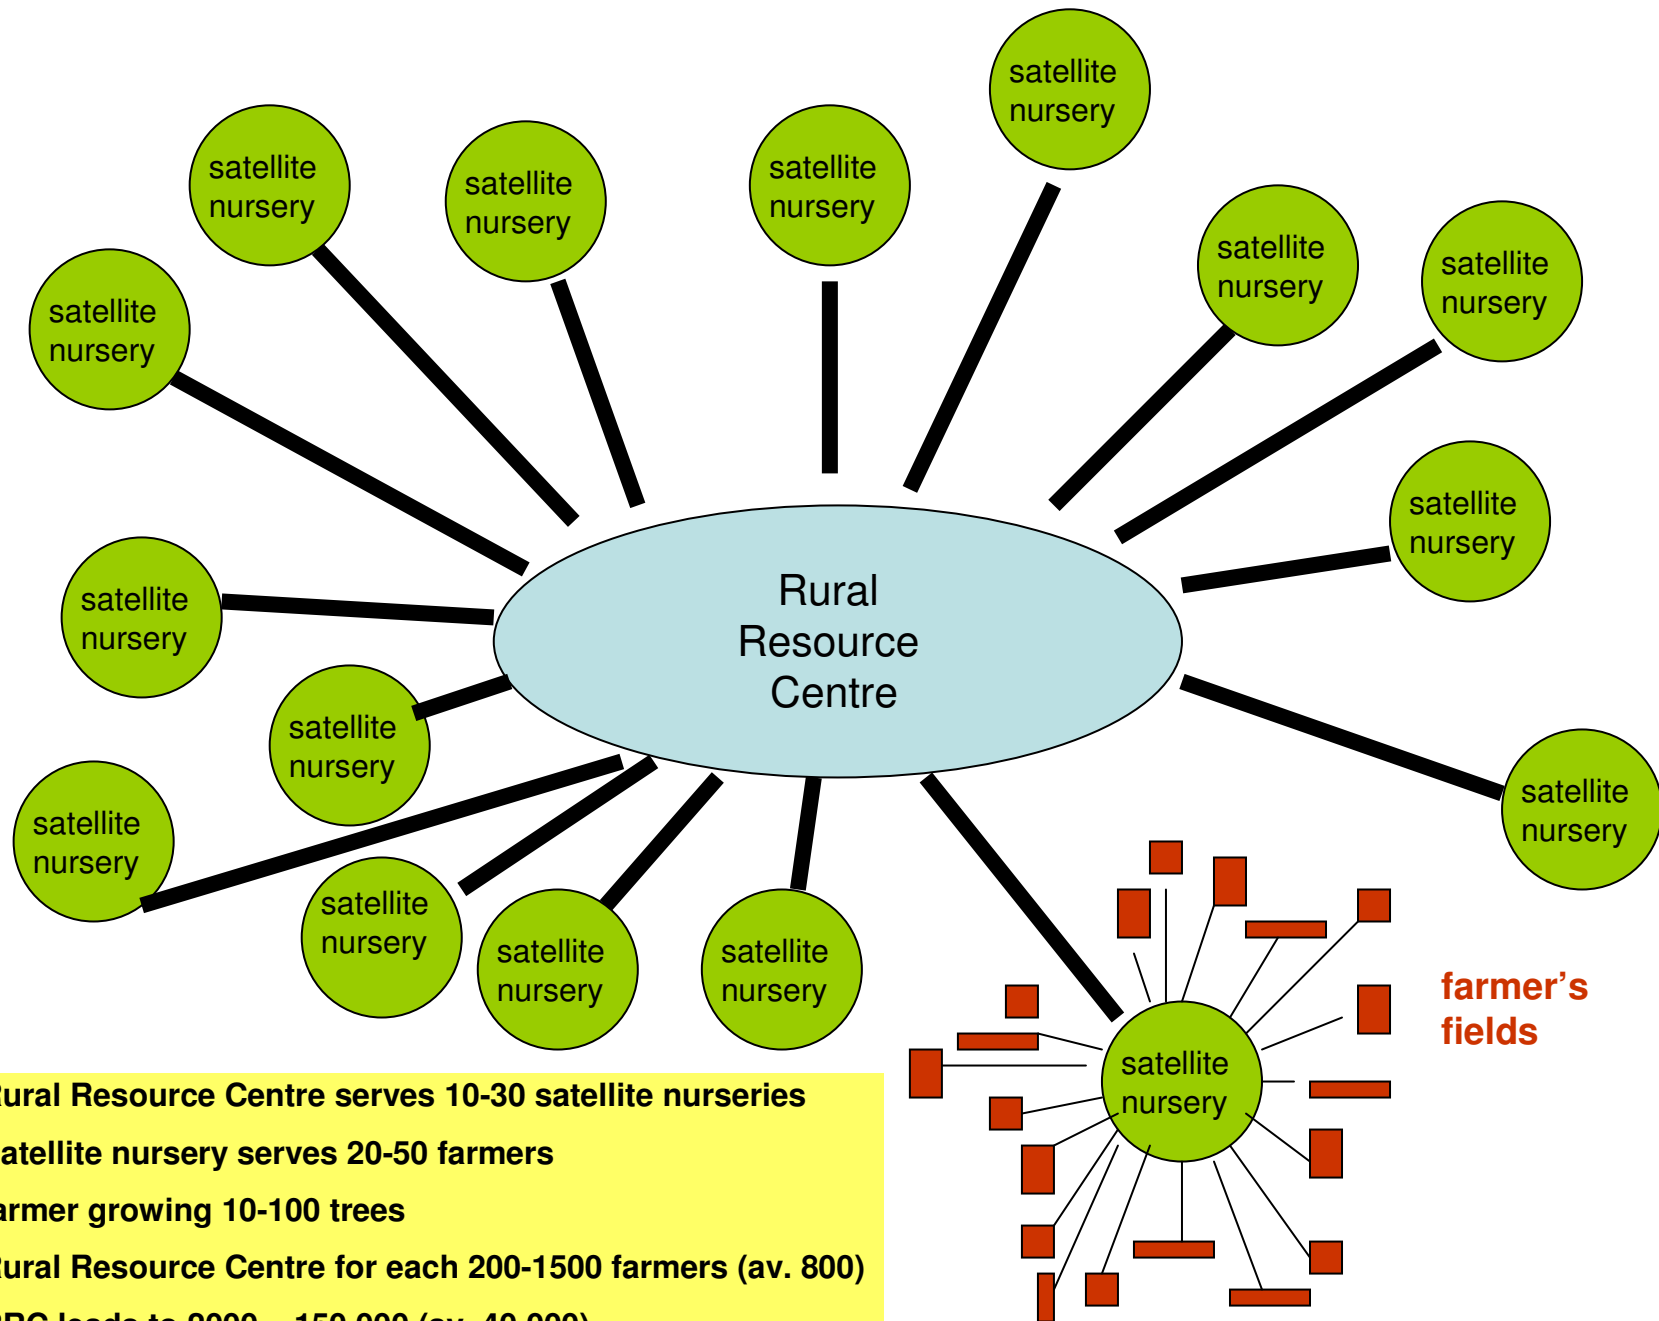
satellite nursery

satellite nursery

satellite nursery

satellite nursery

satellite nursery

satellite nursery

satellite nursery

satellite nursery

Rural Resource Centre

satellite nursery

satellite nursery

satellite nursery

satellite nursery

satellite nursery

satellite nursery

satellite nursery

satellite nursery

farmer's fields

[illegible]ural Resource Centre serves 10-30 satellite nurseries
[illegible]atellite nursery serves 20-50 farmers
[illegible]armer growing 10-100 trees
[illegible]ural Resource Centre for each 200-1500 farmers (av. 800)
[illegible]